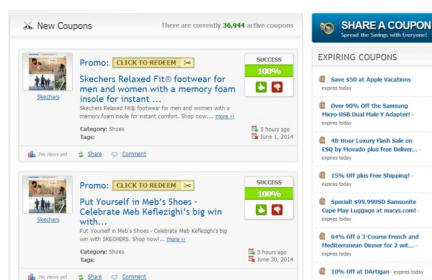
New Coupons

There are currently 36,944 active coupons

SHARE A COUPON
Spread the Savings with Everyone!

Skechers

Promo: CLICK TO REDEEM

Skechers Relaxed Fit® footwear for men and women with a memory foam insole for instant ...

Skechers Relaxed Fit® footwear for men and women with a memory foam insole for instant comfort. Shop now.... more »

SUCCESS
100%

Category: Shoes
Tags:

5 hours ago
June 1, 2014

No votes yet   Share   Comment

Skechers

Promo: CLICK TO REDEEM

Put Yourself in Meb's Shoes - Celebrate Meb Keflezighi's big win with...

Put Yourself in Meb's Shoes - Celebrate Meb Keflezighi's big win with SKECHERS. Shop now!... more »

SUCCESS
100%

Category: Shoes
Tags:

5 hours ago
June 30, 2014

No votes yet   Share   Comment

EXPIRING COUPONS

Save $50 at Apple Vacations - expires today

Over 90% Off the Samsung Micro USB Dual Male Y Adapter! - expires today

48-Hour Luxury Flash Sale on ESQ by Movado plus Free Deliver... - expires today

15% Off plus Free Shipping! - expires today

Special! $99.99USD Samsonite Cape May Luggage at macys.com! - expires today

64% Off a 3-Course French and Mediterranean Dinner for 2 wit... - expires today

10% Off at DArtigan - expires today